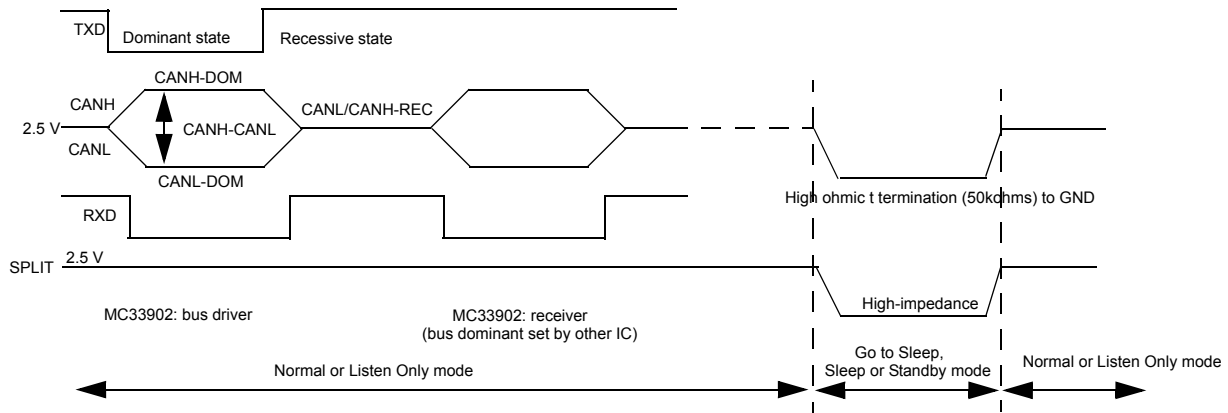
TXD
Dominant state
Recessive state

CANH-DOM
CANH
2.5 V
CANH-CANL
CANL/CANH-REC
CANL
CANL-DOM

High ohmic t termination (50kohms) to GND

RXD

SPLIT
2.5 V

High-impedance

MC33902: bus driver

MC33902: receiver
(bus dominant set by other IC)

Normal or Listen Only mode

Go to Sleep,
Sleep or Standby mode

Normal or Listen Only mode